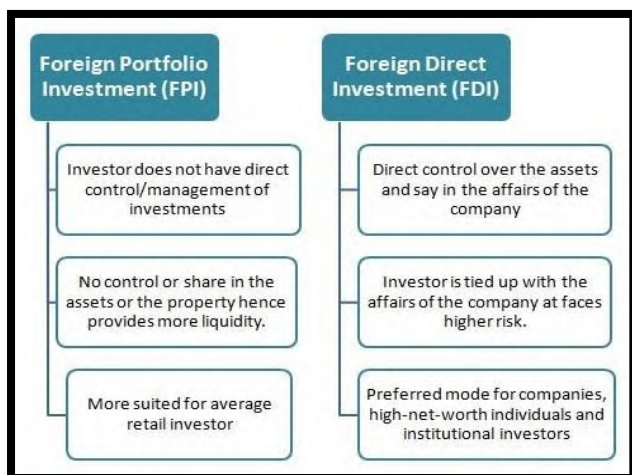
Foreign Portfolio Investment (FPI)

Investor does not have direct control/management of investments

No control or share in the assets or the property hence provides more liquidity.

More suited for average retail investor

Foreign Direct Investment (FDI)

Direct control over the assets and say in the affairs of the company

Investor is tied up with the affairs of the company at faces higher risk.

Preferred mode for companies, high-net-worth individuals and institutional investors